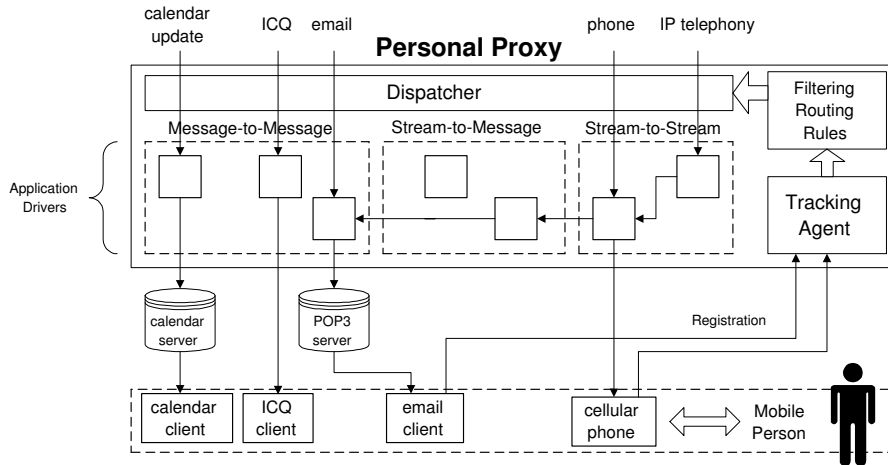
calendar update
ICQ
email
phone
IP telephony

Personal Proxy

Dispatcher

Filtering Routing Rules

Message-to-Message
Stream-to-Message
Stream-to-Stream

Application Drivers

Tracking Agent

calendar server
POP3 server

Registration

calendar client
ICQ client
email client
cellular phone
Mobile Person